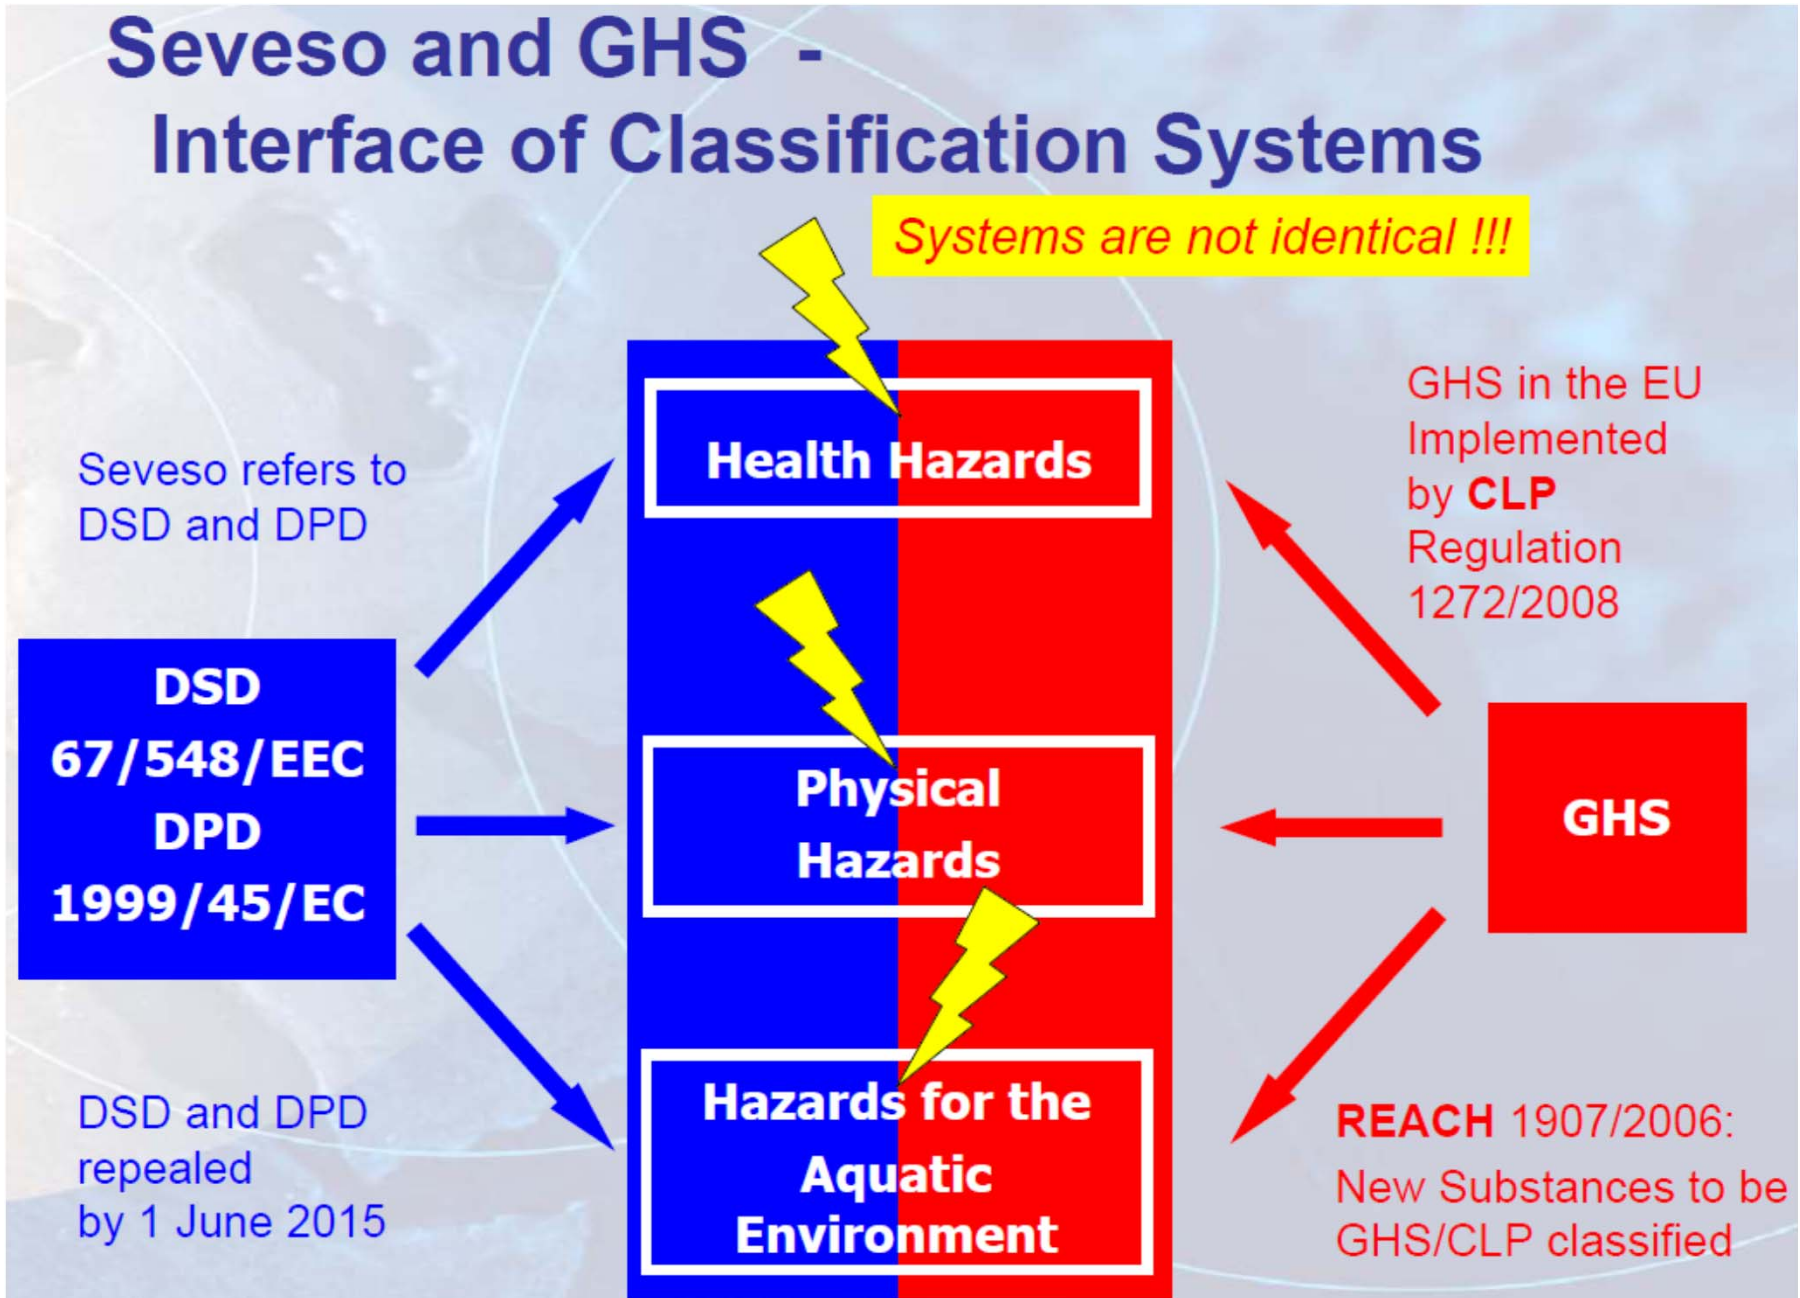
Seveso and GHS -
Interface of Classification Systems

Systems are not identical !!!

Seveso refers to DSD and DPD

DSD
67/548/EEC
DPD
1999/45/EC

DSD and DPD repealed by 1 June 2015

Health Hazards

Physical Hazards

Hazards for the Aquatic Environment

GHS in the EU Implemented by CLP Regulation 1272/2008

GHS

REACH 1907/2006:
New Substances to be GHS/CLP classified